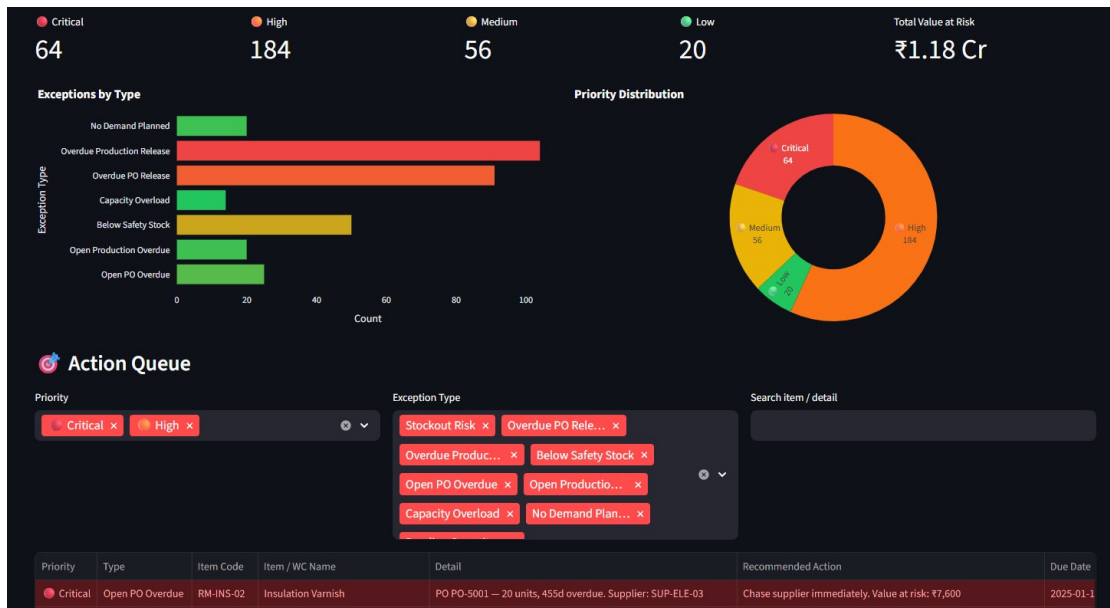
Critical
64

High
184

Medium
56

Low
20

Total Value at Risk
₹1.18 Cr

Exceptions by Type

Exception Type

No Demand Planned
Overdue Production Release
Overdue PO Release
Capacity Overload
Below Safety Stock
Open Production Overdue
Open PO Overdue

0 20 40 60 80 100

Count

Priority Distribution

Critical
64

High
184

Medium
56

Low
20

Action Queue

Priority

Critical × High ×

Exception Type

Stockout Risk × Overdue PO Rele... × Overdue Produc... × Below Safety Stock × Open PO Overdue × Open Productio... × Capacity Overload × No Demand Plan... ×

Search item / detail

| Priority | Type | Item Code | Item / WC Name | Detail | Recommended Action | Due Date |
|---|---|---|---|---|---|---|
| Critical | Open PO Overdue | RM-INS-02 | Insulation Varnish | PO PO-5001 — 20 units, 455d overdue. Supplier: SUP-ELE-03 | Chase supplier immediately. Value at risk: ₹7,600 | 2025-01-1 |